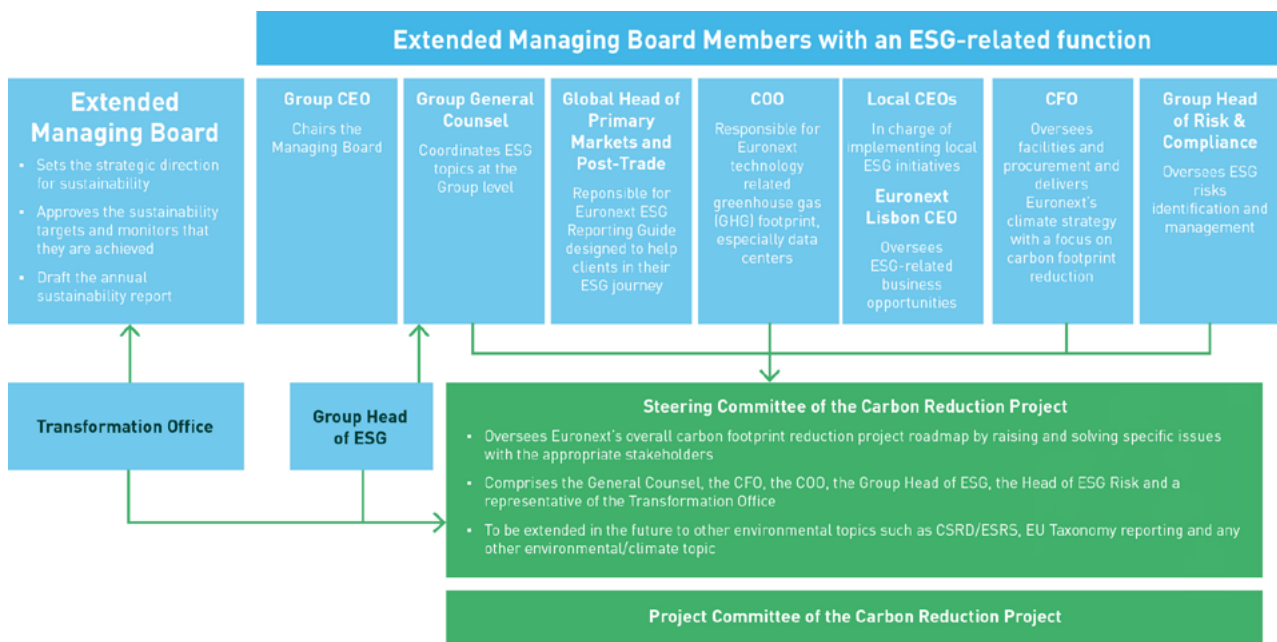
Extended Managing Board Members with an ESG-related function

Extended Managing Board

- Sets the strategic direction for sustainability
- Approves the sustainability targets and monitors that they are achieved
- Draft the annual sustainability report

Group CEO

Chairs the Managing Board

Group General Counsel

Coordinates ESG topics at the Group level

Global Head of Primary Markets and Post-Trade

Reponsible for Euronext ESG Reporting Guide designed to help clients in their ESG journey

COO

Responsible for Euronext technology related greenhouse gas (GHG) footprint, especially data centers

Local CEOs

In charge of implementing local ESG initiatives

Euronext Lisbon CEO

Oversees ESG-related business opportunities

CFO

Oversees facilities and procurement and delivers Euronext's climate strategy with a focus on carbon footprint reduction

Group Head of Risk & Compliance

Oversees ESG risks identification and management

Transformation Office

Group Head of ESG

Steering Committee of the Carbon Reduction Project

- Oversees Euronext's overall carbon footprint reduction project roadmap by raising and solving specific issues with the appropriate stakeholders
- Comprises the General Counsel, the CFO, the COO, the Group Head of ESG, the Head of ESG Risk and a representative of the Transformation Office
- To be extended in the future to other environmental topics such as CSRD/ESRS, EU Taxonomy reporting and any other environmental/climate topic

Project Committee of the Carbon Reduction Project